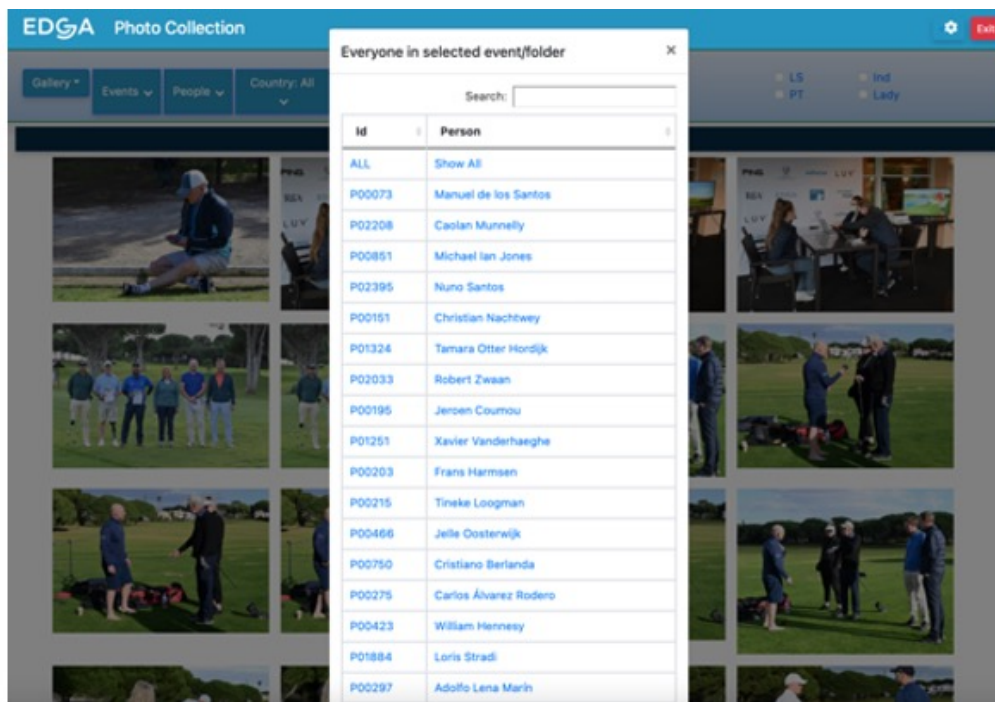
EDGA Photo Collection

Exit

Gallery ▾ Events ⌄ People ⌄ Country: All ⌄

LS PT Ind Lady

Everyone in selected event/folder ×

Search:

| Id | Person |
|---|---|
| ALL | Show All |
| P00073 | Manuel de los Santos |
| P02208 | Caolan Munnelly |
| P00851 | Michael Ian Jones |
| P02395 | Nuno Santos |
| P00151 | Christian Nachtwey |
| P01324 | Tamara Otter Hordijk |
| P02033 | Robert Zwaan |
| P00195 | Jeroen Coumou |
| P01251 | Xavier Vanderhaeghe |
| P00203 | Frans Harmsen |
| P00215 | Tineke Loogman |
| P00466 | Jelle Oosterwijk |
| P00750 | Cristiano Berlanda |
| P00275 | Carlos Álvarez Rodero |
| P00423 | William Hennesy |
| P01884 | Loris Stradi |
| P00297 | Adolfo Lena Marin |

PING REA LUY